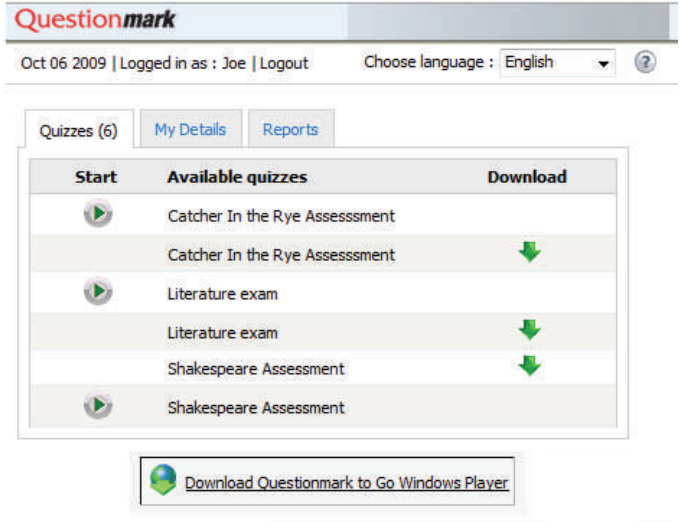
Questionmark

Oct 06 2009 | Logged in as : Joe | Logout

Choose language : English

?

Quizzes (6) My Details Reports

| Start | Available quizzes | Download |
|---|---|---|
| | Catcher In the Rye Assesssment | |
| | Catcher In the Rye Assesssment | |
| | Literature exam | |
| | Literature exam | |
| | Shakespeare Assessment | |
| | Shakespeare Assessment | |

Download Questionmark to Go Windows Player